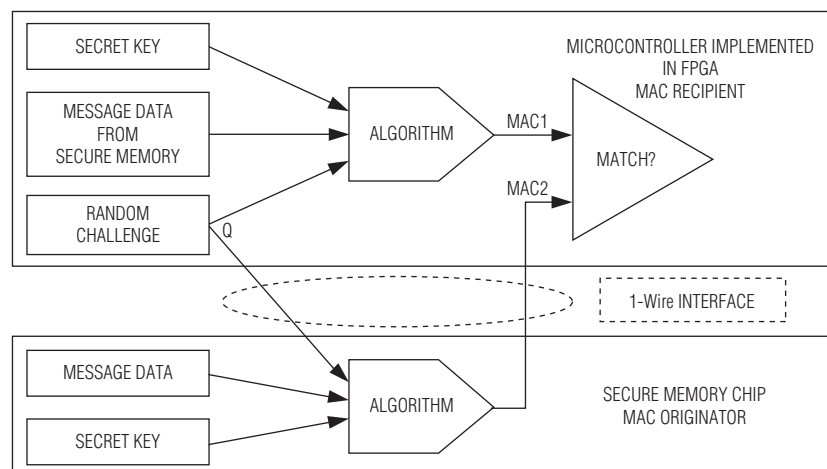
SECRET KEY

MESSAGE DATA FROM SECURE MEMORY

RANDOM CHALLENGE

Q

ALGORITHM

MAC1

MAC2

MICROCONTROLLER IMPLEMENTED IN FPGA MAC RECIPIENT

MATCH?

1-Wire INTERFACE

MESSAGE DATA

SECRET KEY

ALGORITHM

SECURE MEMORY CHIP MAC ORIGINATOR